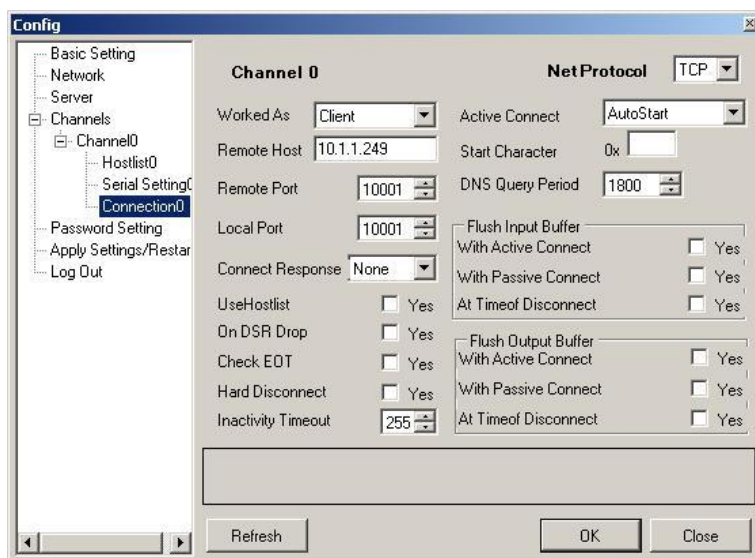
Config

×

Basic Setting
Network
Server
Channels
Channel0
Hostlist0
Serial Setting0
Connection0
Password Setting
Apply Settings/Restar
Log Out

Channel 0

NetProtocol TCP

Worked As Client

Remote Host 10.1.1.249

Remote Port 10001

Local Port 10001

Connect Response None

UseHostlist Yes

On DSR Drop Yes

Check EOT Yes

Hard Disconnect Yes

Inactivity Timeout 255

Active Connect AutoStart

Start Character 0x

DNS Query Period 1800

Flush Input Buffer
With Active Connect Yes
With Passive Connect Yes
At Timeof Disconnect Yes

Flush Output Buffer
With Active Connect Yes
With Passive Connect Yes
At Timeof Disconnect Yes

Refresh

OK

Close